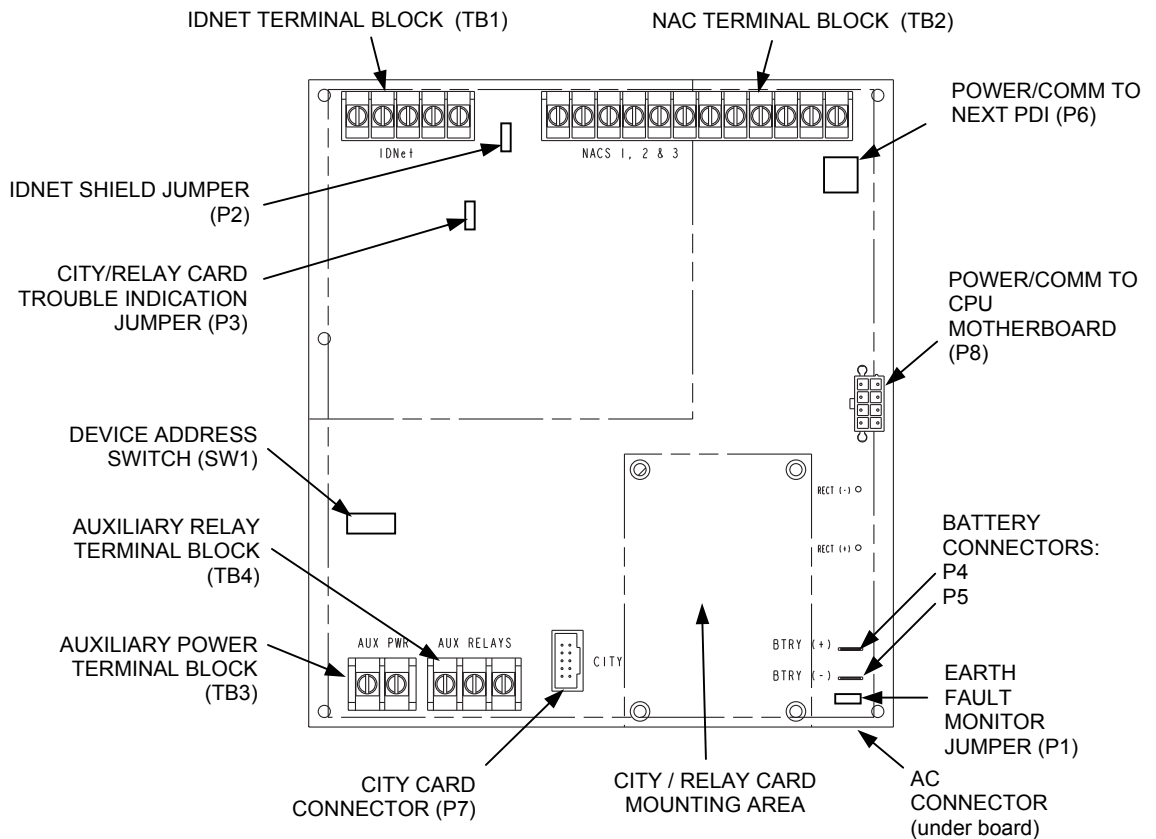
IDNET TERMINAL BLOCK (TB1)

NAC TERMINAL BLOCK (TB2)

POWER/COMM TO NEXT PDI (P6)

IDNet

NACS 1, 2 & 3

IDNET SHIELD JUMPER (P2)

CITY/RELAY CARD TROUBLE INDICATION JUMPER (P3)

POWER/COMM TO CPU MOTHERBOARD (P8)

DEVICE ADDRESS SWITCH (SW1)

RECT (-)

RECT (+)

BATTERY CONNECTORS: P4 P5

AUXILIARY RELAY TERMINAL BLOCK (TB4)

AUXILIARY POWER TERMINAL BLOCK (TB3)

AUX PWR

AUX RELAYS

CITY

BTRY (+)

BTRY (-)

EARTH FAULT MONITOR JUMPER (P1)

CITY CARD CONNECTOR (P7)

CITY / RELAY CARD MOUNTING AREA

AC CONNECTOR (under board)